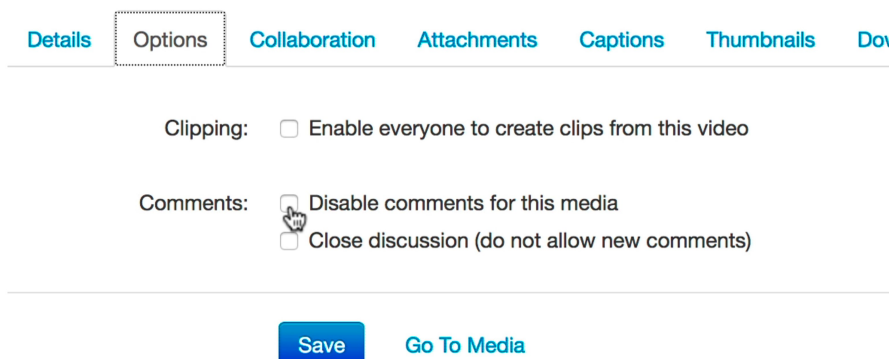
Details Options Collaboration Attachments Captions Thumbnails Dov

Clipping: Enable everyone to create clips from this video

Comments: Disable comments for this media
Close discussion (do not allow new comments)

Save Go To Media